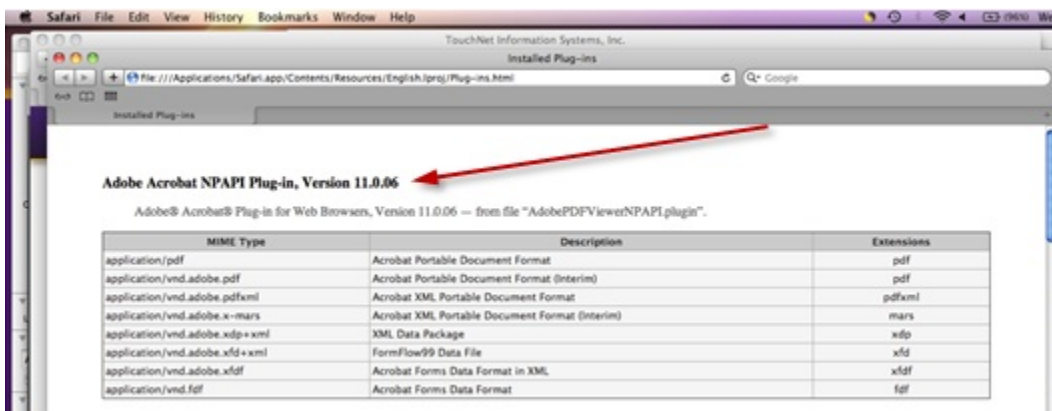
Safari File Edit View History Bookmarks Window Help

(96%) We

TouchNet Information Systems, Inc.

Installed Plug-ins

file:///Applications/Safari.app/Contents/Resources/English.lproj/Plug-ins.html

Q- Google

Installed Plug-ins

Adobe Acrobat NPAPI Plug-in, Version 11.0.06

Adobe® Acrobat® Plug-in for Web Browsers, Version 11.0.06 — from file "AdobePDFViewerNPAPI.plugin".

| MIME Type | Description | Extensions |
|---|---|---|
| application/pdf | Acrobat Portable Document Format | pdf |
| application/vnd.adobe.pdf | Acrobat Portable Document Format (Interim) | pdf |
| application/vnd.adobe.pdfxml | Acrobat XML Portable Document Format | pdfxml |
| application/vnd.adobe.x-mars | Acrobat XML Portable Document Format (Interim) | mars |
| application/vnd.adobe.xdp+xml | XML Data Package | xdp |
| application/vnd.adobe.xfd+xml | FormFlow99 Data File | xfd |
| application/vnd.adobe.xfdf | Acrobat Forms Data Format in XML | xfdf |
| application/vnd.fdf | Acrobat Forms Data Format | fdf |